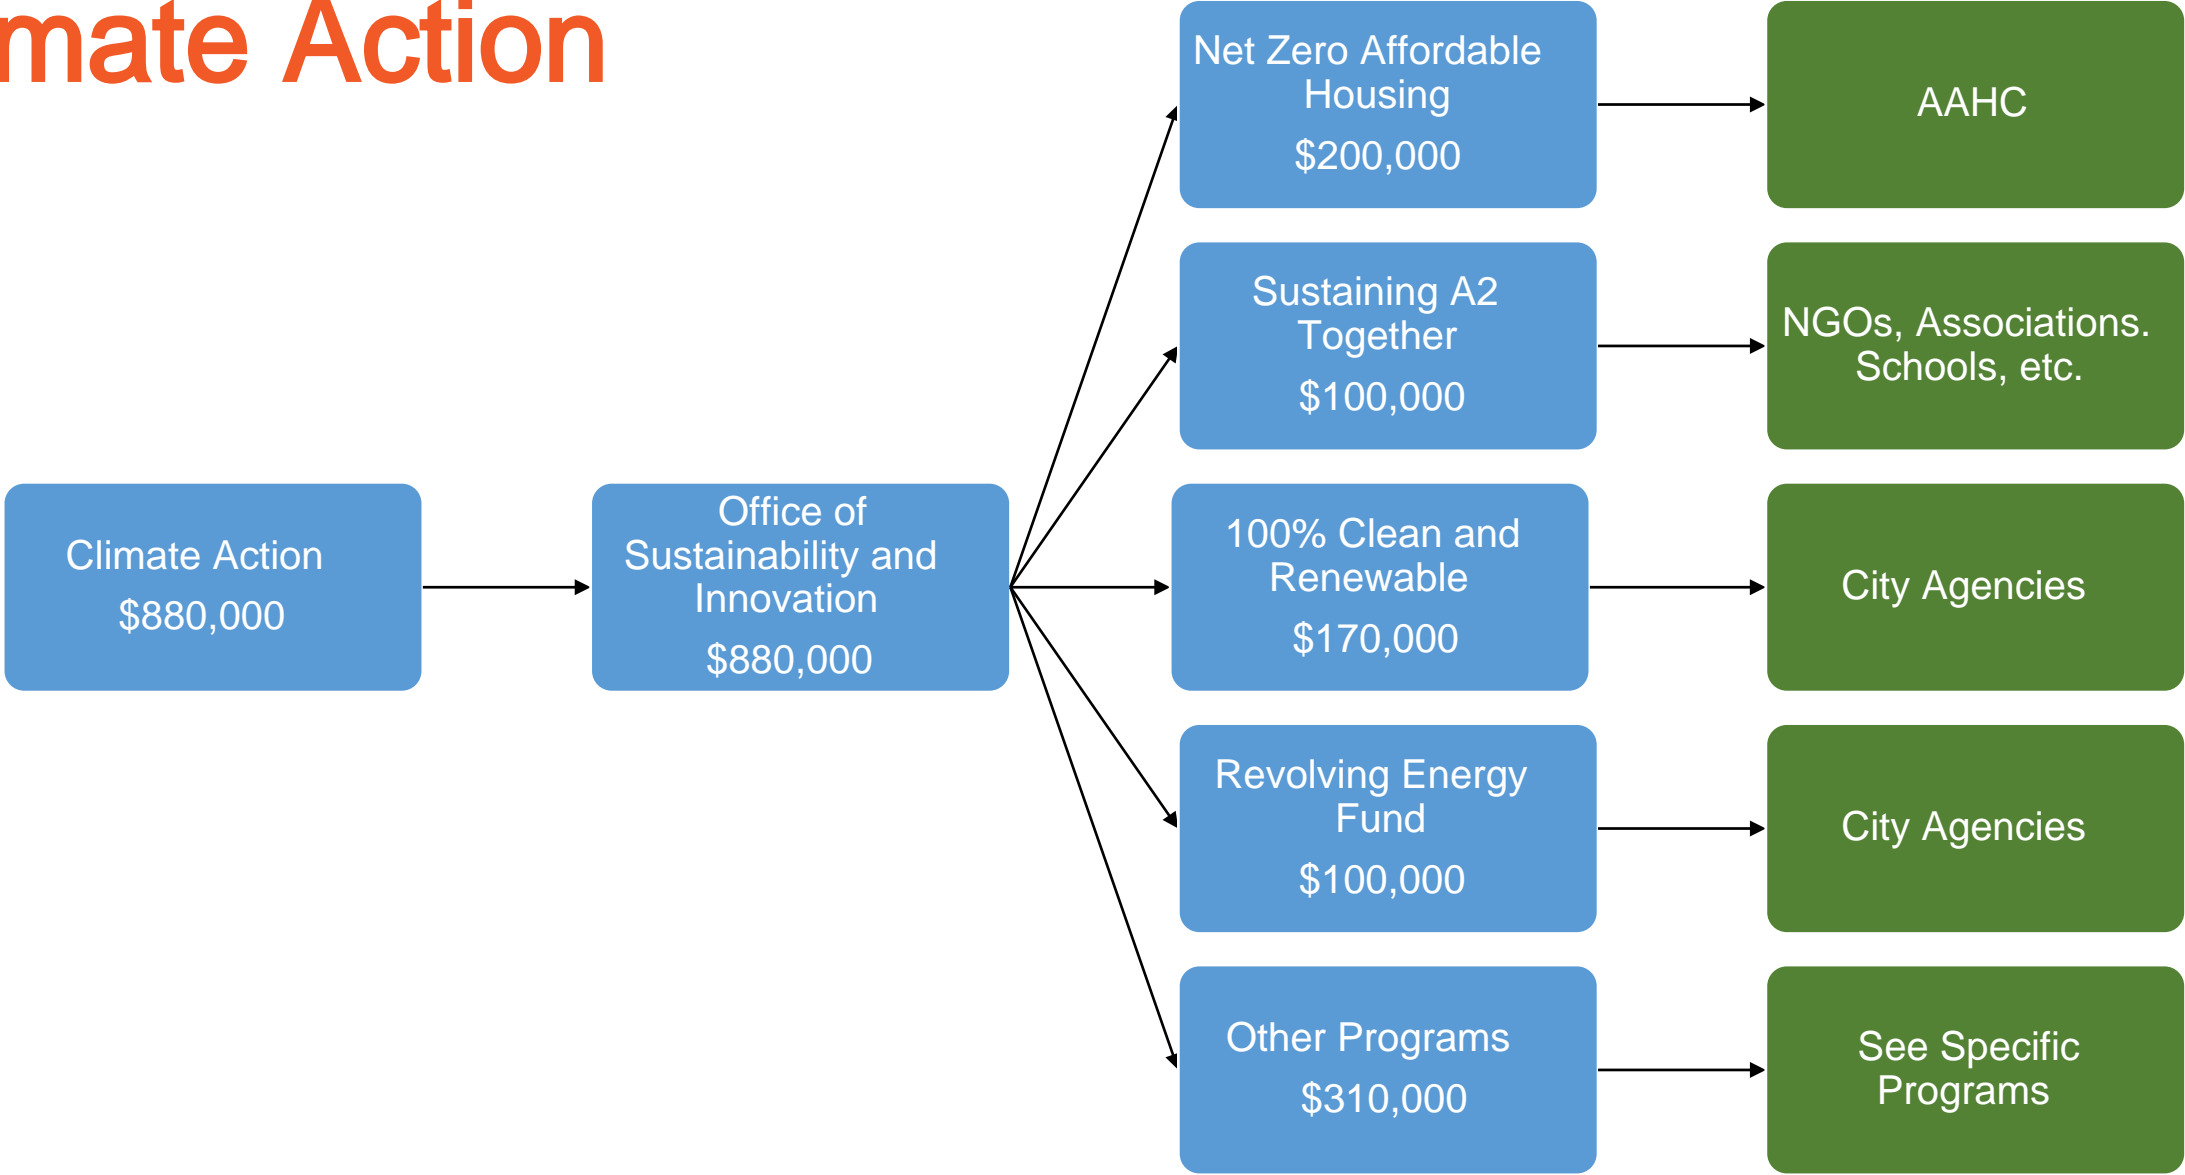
mate Action

Climate Action
$880,000

Office of Sustainability and Innovation
$880,000

Net Zero Affordable Housing
$200,000

AAHC

Sustaining A2 Together
$100,000

NGOs, Associations. Schools, etc.

100% Clean and Renewable
$170,000

City Agencies

Revolving Energy Fund
$100,000

City Agencies

Other Programs
$310,000

See Specific Programs